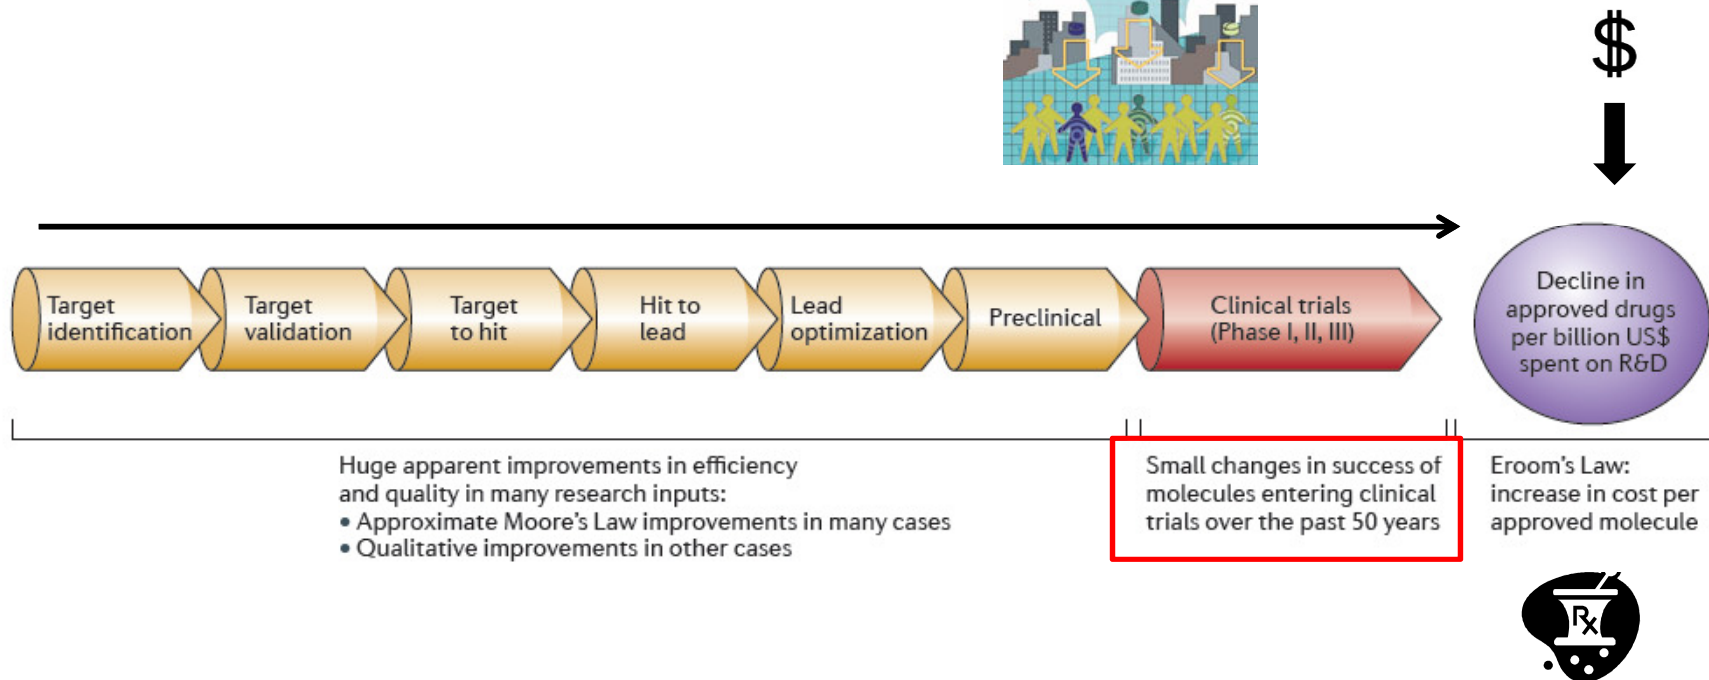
$

Target identification

Target validation

Target to hit

Hit to lead

Lead optimization

Preclinical

Clinical trials (Phase I, II, III)

Decline in approved drugs per billion US$ spent on R&D

Huge apparent improvements in efficiency and quality in many research inputs:
• Approximate Moore's Law improvements in many cases
• Qualitative improvements in other cases

Small changes in success of molecules entering clinical trials over the past 50 years

Eroom's Law: increase in cost per approved molecule

Rx